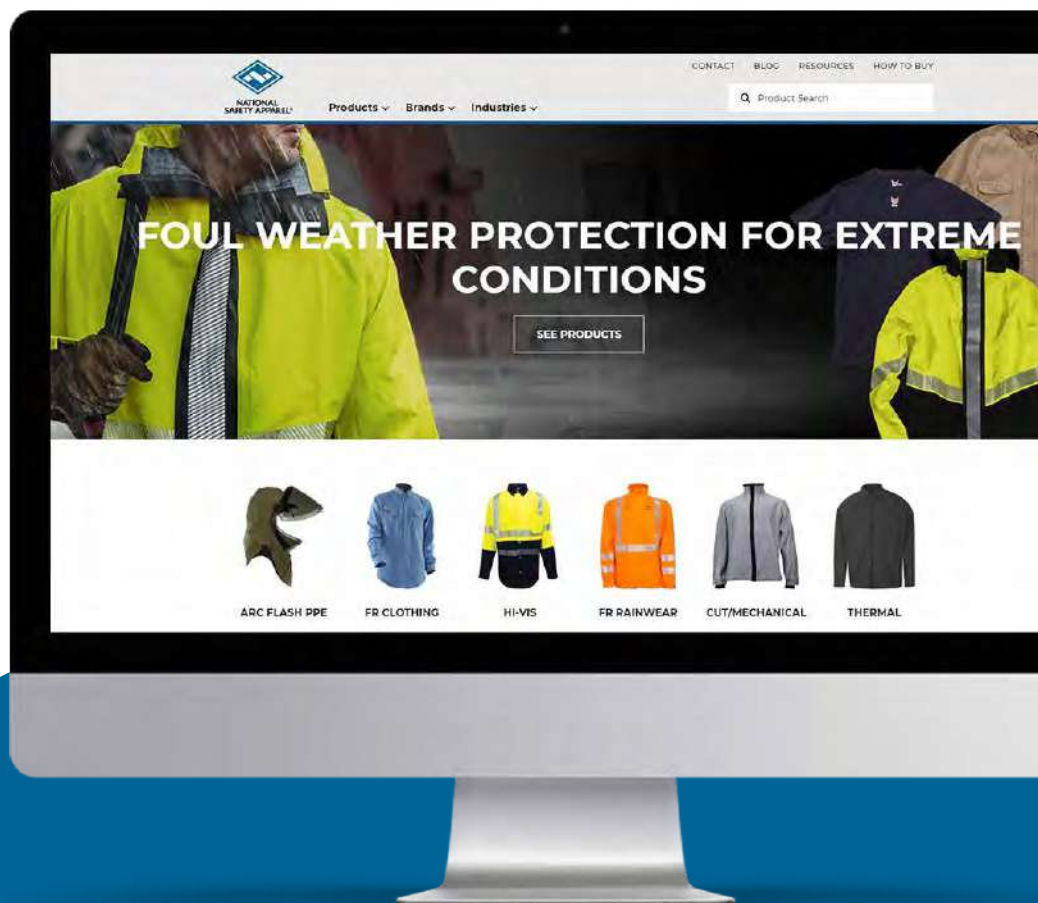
NATIONAL SAFETY APPAREL

Products ⌄ Brands ⌄ Industries ⌄

CONTACT BLOG RESOURCES HOW TO BUY

Product Search

FOUL WEATHER PROTECTION FOR EXTREME CONDITIONS

SEE PRODUCTS

ARC FLASH PPE

FR CLOTHING

HI-VIS

FR RAINWEAR

CUT/MECHANICAL

THERMAL